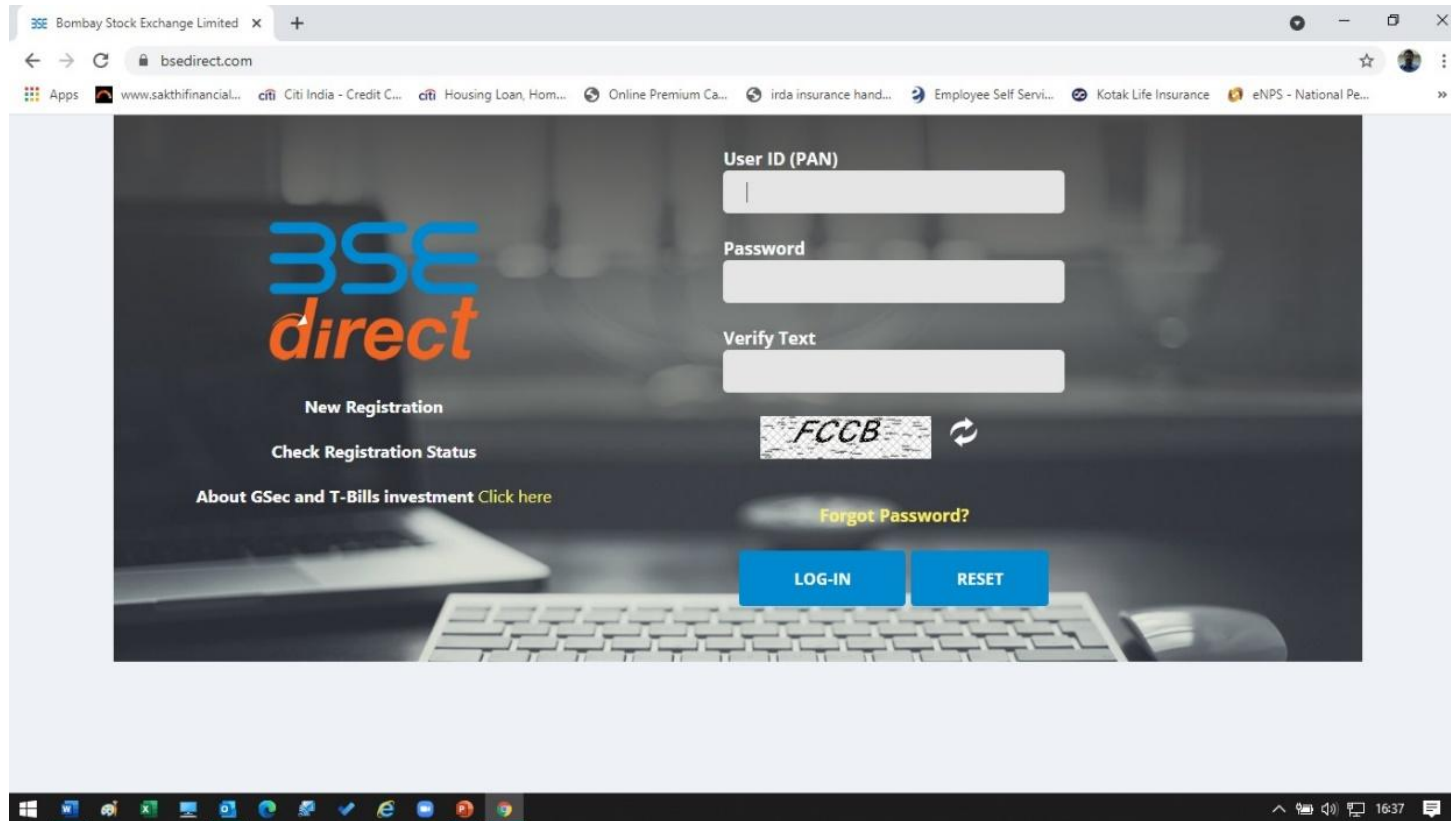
Bombay Stock Exchange Limited ×

bsedirect.com

Apps www.sakthifinancial... Citi India - Credit C... Housing Loan, Hom... Online Premium Ca... irda insurance hand... Employee Self Servi... Kotak Life Insurance eNPS - National Pe...

BSE direct

New Registration

Check Registration Status

About GSec and T-Bills investment Click here

User ID (PAN)

Password

Verify Text

FCCB

Forgot Password?

LOG-IN RESET

16:37